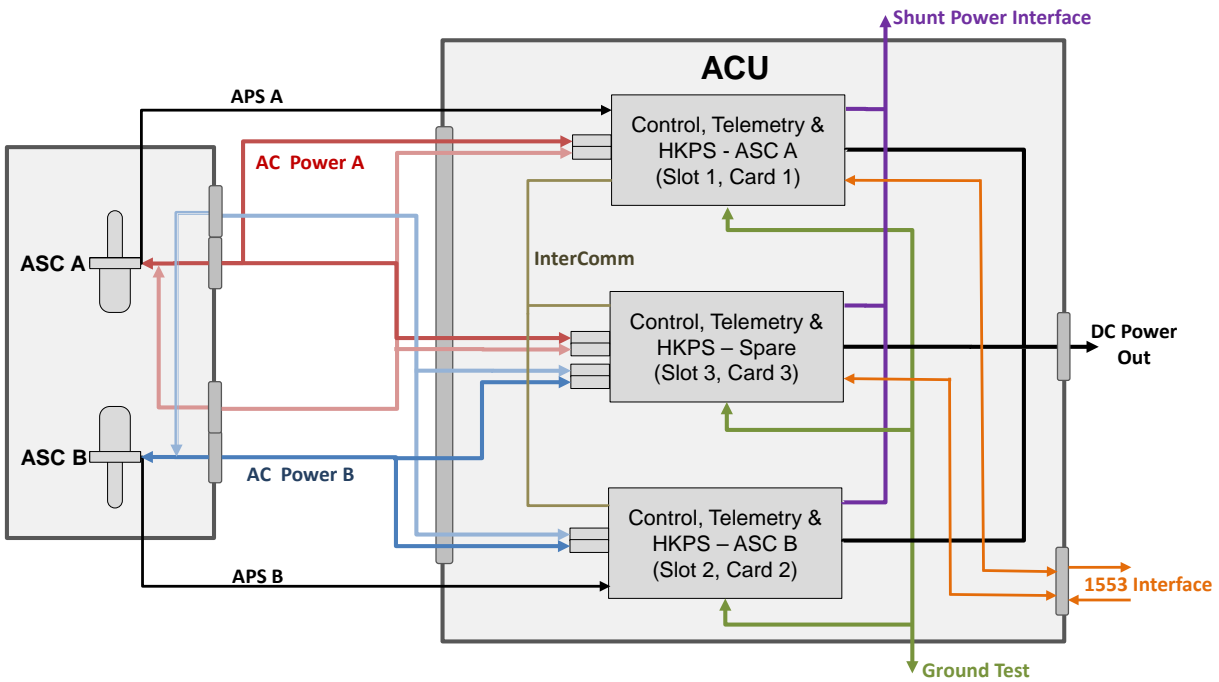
Shunt Power Interface

ACU

APS A

AC Power A

Control, Telemetry & HKPS - ASC A (Slot 1, Card 1)

ASC A

InterComm

Control, Telemetry & HKPS – Spare (Slot 3, Card 3)

DC Power Out

ASC B

AC Power B

Control, Telemetry & HKPS – ASC B (Slot 2, Card 2)

APS B

1553 Interface

Ground Test